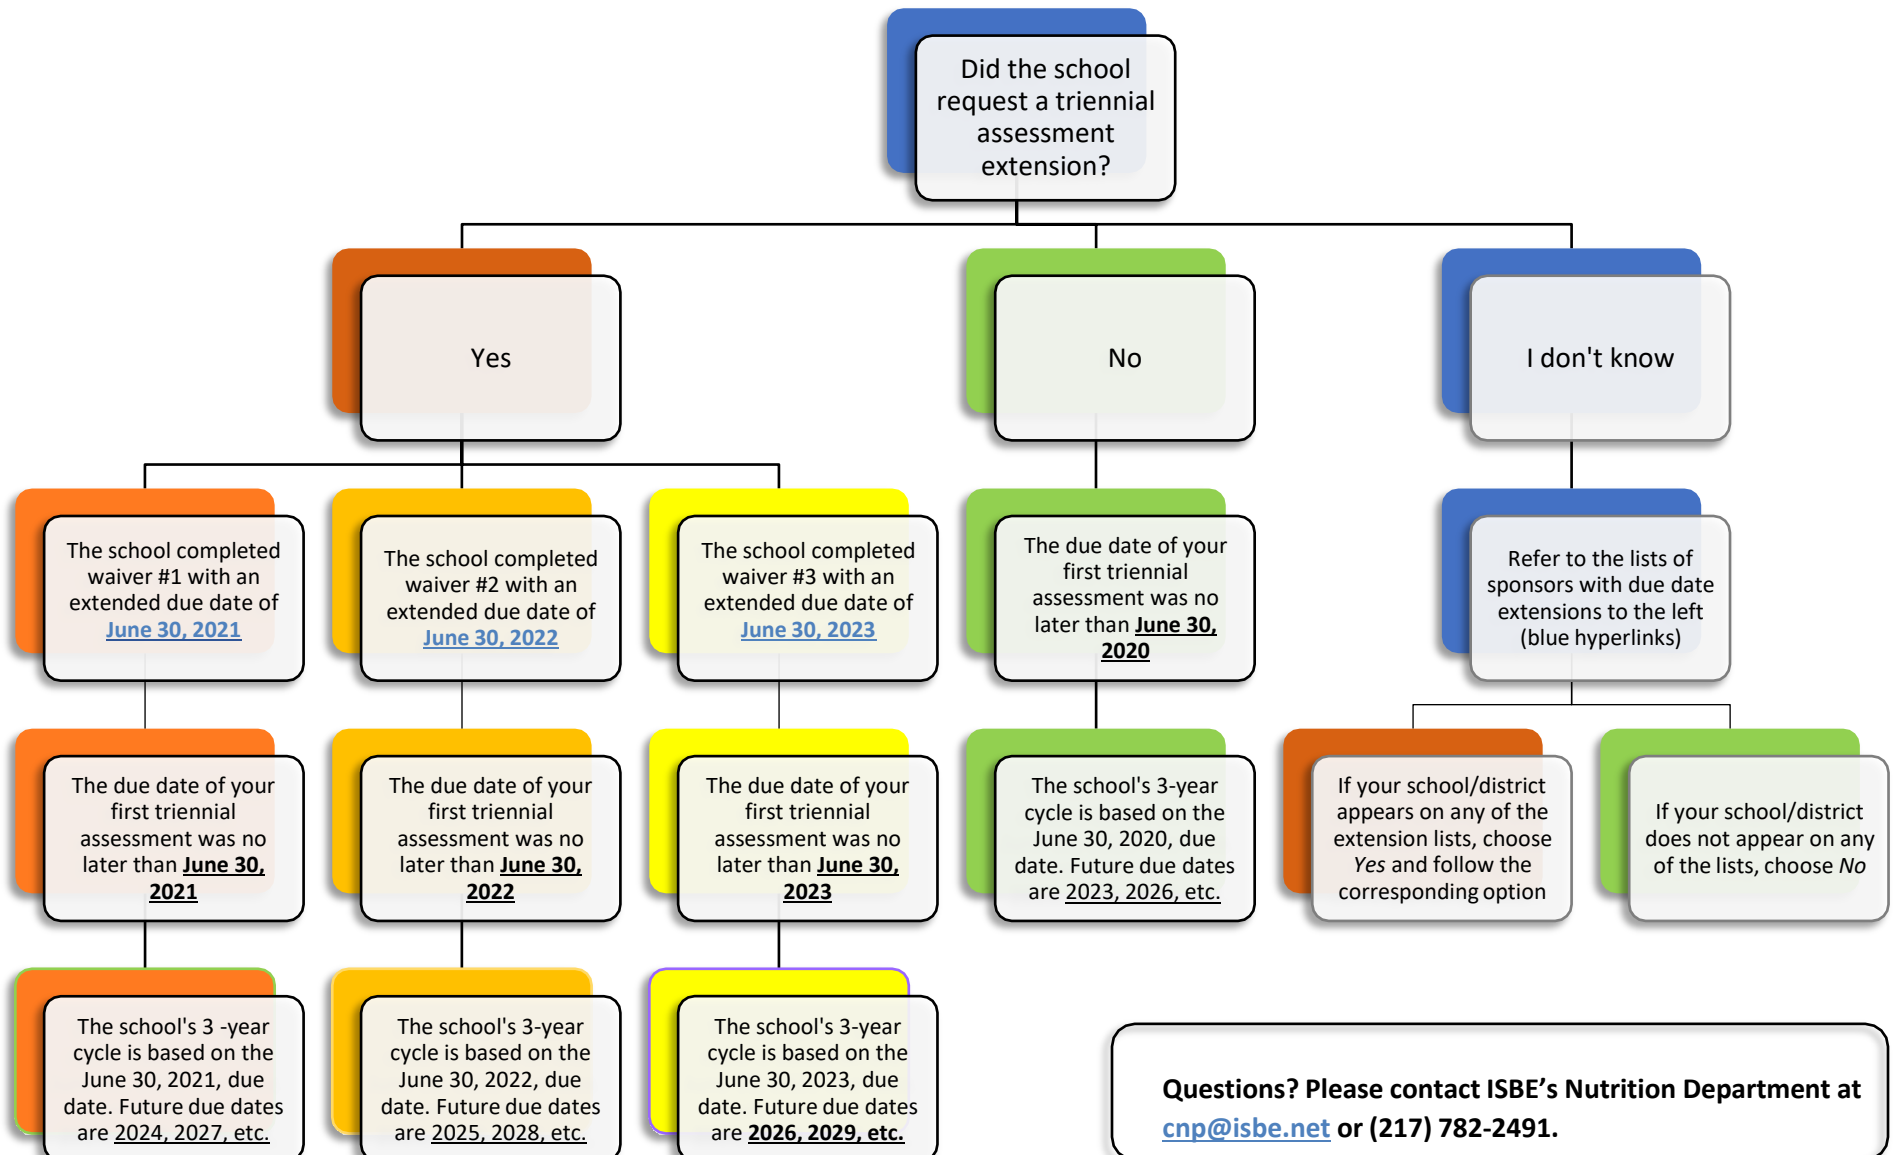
Did the school request a triennial assessment extension?

Yes

No

I don't know

The school completed waiver #1 with an extended due date of June 30, 2021

The school completed waiver #2 with an extended due date of June 30, 2022

The school completed waiver #3 with an extended due date of June 30, 2023

The due date of your first triennial assessment was no later than June 30, 2020

Refer to the lists of sponsors with due date extensions to the left (blue hyperlinks)

The due date of your first triennial assessment was no later than June 30, 2021

The due date of your first triennial assessment was no later than June 30, 2022

The due date of your first triennial assessment was no later than June 30, 2023

The school's 3-year cycle is based on the June 30, 2020, due date. Future due dates are 2023, 2026, etc.

If your school/district appears on any of the extension lists, choose Yes and follow the corresponding option

If your school/district does not appear on any of the lists, choose No

The school's 3 -year cycle is based on the June 30, 2021, due date. Future due dates are 2024, 2027, etc.

The school's 3-year cycle is based on the June 30, 2022, due date. Future due dates are 2025, 2028, etc.

The school's 3-year cycle is based on the June 30, 2023, due date. Future due dates are 2026, 2029, etc.

Questions? Please contact ISBE's Nutrition Department at cnp@isbe.net or (217) 782-2491.